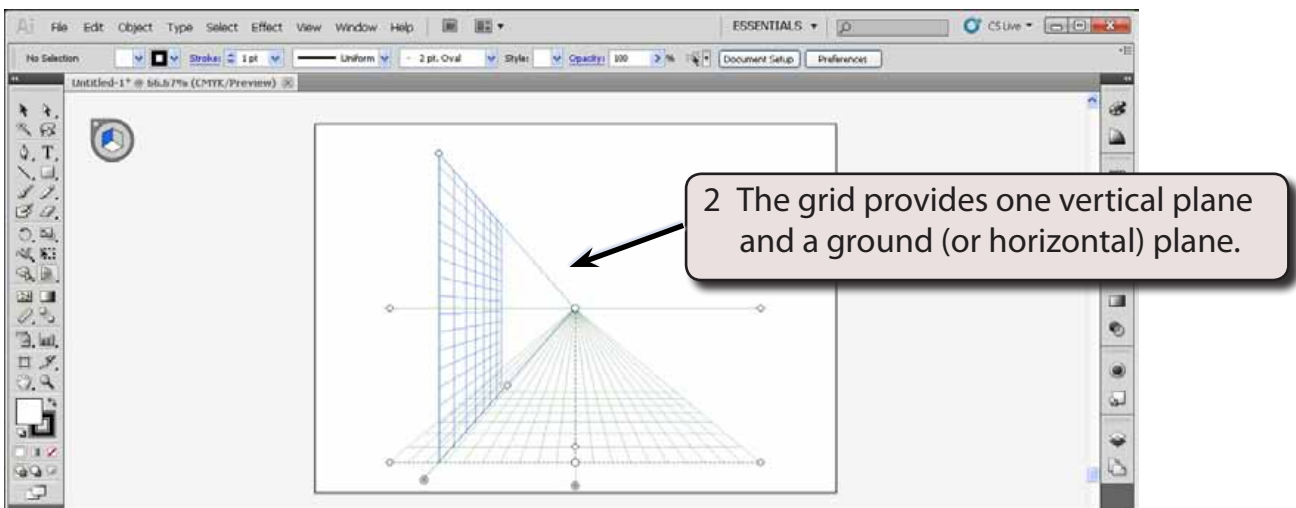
Ai File Edit Object Type Select Effect View Window Help

ESSENTIALS ▾

CS Live ▾

No Selection Stroke: 1 pt Uniform 2 pt. Oval Style: Opacity: 100 % Document Setup Preferences

Untitled-1* @ 66.67% (CMYK/Preview)

2 The grid provides one vertical plane and a ground (or horizontal) plane.